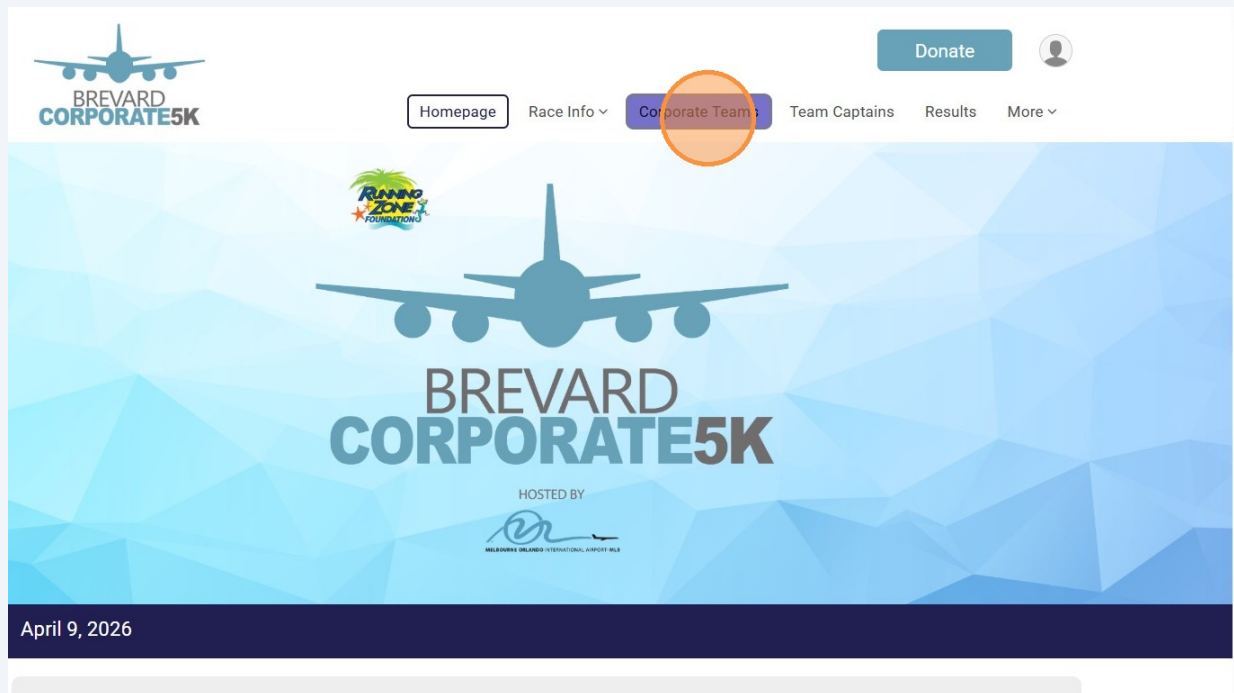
BREVARD
CORPORATE5K

Donate

Homepage Race Info Corporate Teams Team Captains Results More

RUNNING ZONE FOUNDATION

BREVARD
CORPORATE5K

HOSTED BY

MELBOURNE ORLANDO INTERNATIONAL AIRPORT·MLB

April 9, 2026